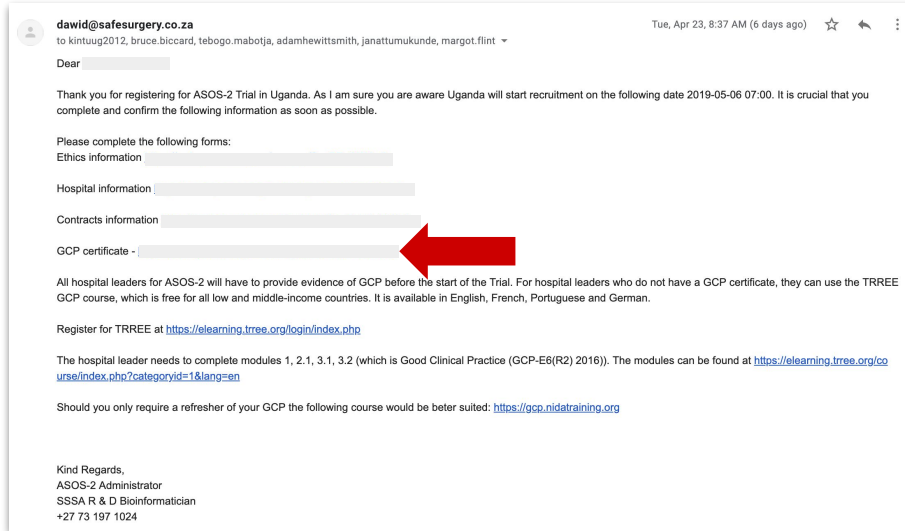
dawid@safesurgery.co.za
to kintuug2012, bruce.biccard, tebogo.mabotja, adamhewittsmith, janattumukunde, margot.flint

Tue, Apr 23, 8:37 AM (6 days ago)

Dear

Thank you for registering for ASOS-2 Trial in Uganda. As I am sure you are aware Uganda will start recruitment on the following date 2019-05-06 07:00. It is crucial that you complete and confirm the following information as soon as possible.

Please complete the following forms:
Ethics information

Hospital information

Contracts information

GCP certificate -

All hospital leaders for ASOS-2 will have to provide evidence of GCP before the start of the Trial. For hospital leaders who do not have a GCP certificate, they can use the TRREE GCP course, which is free for all low and middle-income countries. It is available in English, French, Portuguese and German.

Register for TRREE at https://elearning.trree.org/login/index.php

The hospital leader needs to complete modules 1, 2.1, 3.1, 3.2 (which is Good Clinical Practice (GCP-E6(R2) 2016)). The modules can be found at https://elearning.trree.org/course/index.php?categoryid=1&lang=en

Should you only require a refresher of your GCP the following course would be beter suited: https://gcp.nidatraining.org

Kind Regards,
ASOS-2 Administrator
SSSA R & D Bioinformatician
+27 73 197 1024